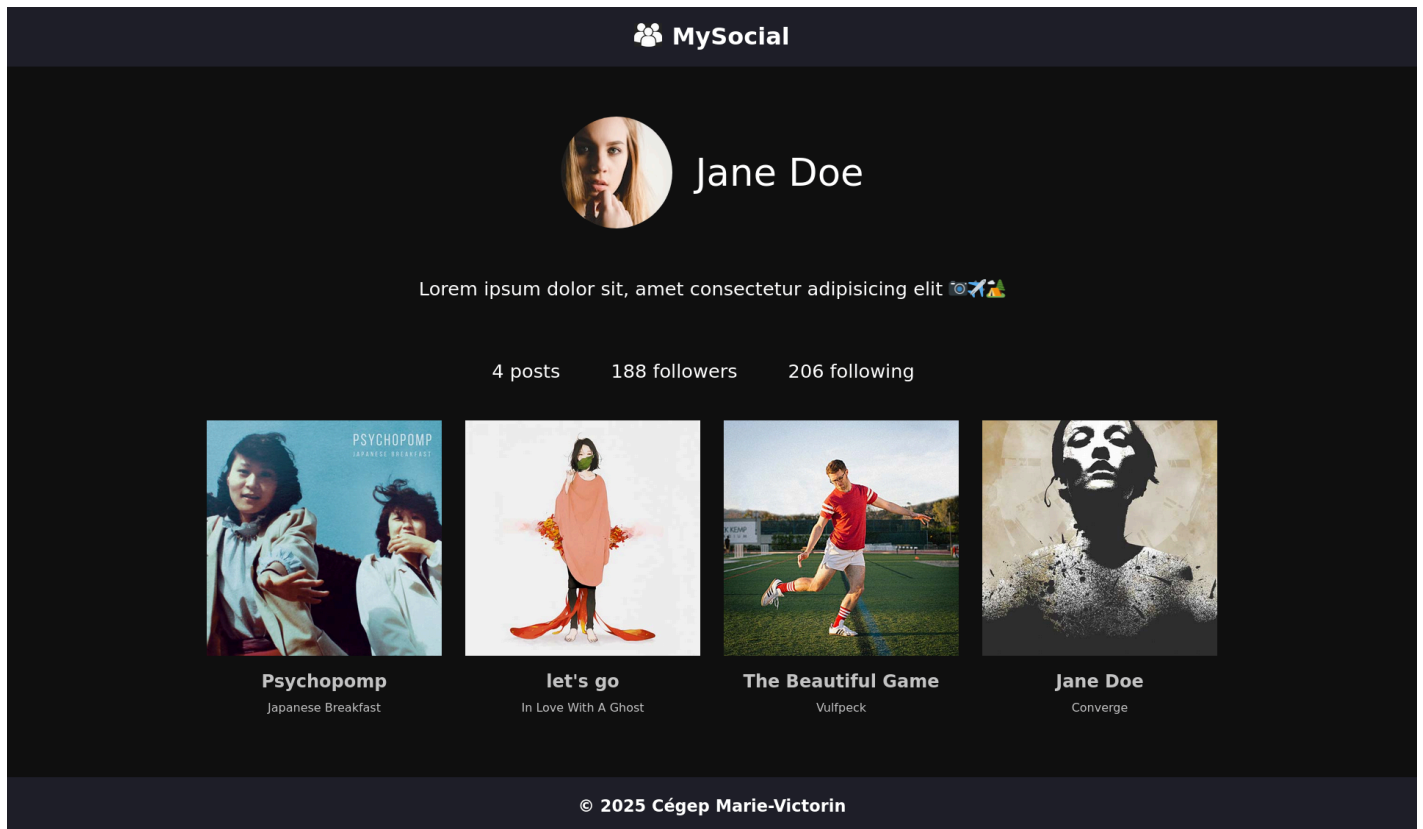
MySocial

Jane Doe

Lorem ipsum dolor sit, amet consectetur adipisicing elit 📷✈️🏕️

4 posts 188 followers 206 following

PSYCHOPOMP
JAPANESE BREAKFAST

K KEMP

Psychopomp
Japanese Breakfast

let's go
In Love With A Ghost

The Beautiful Game
Vulfpeck

Jane Doe
Converge

© 2025 Cégep Marie-Victorin